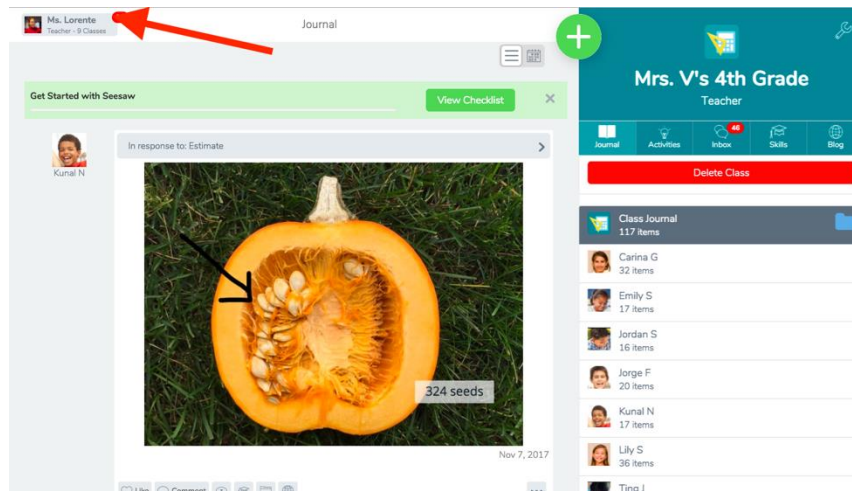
Ms. Lorente
Teacher - 9 Classes

Journal

Get Started with Seesaw

View Checklist

Kunal N

In response to: Estimate

324 seeds

Nov 7, 2017

Like Comment

Mrs. V's 4th Grade
Teacher

Journal Activities 46 Inbox Skills Blog

Delete Class

Class Journal
117 items

Carina G
32 items

Emily S
17 items

Jordan S
16 items

Jorge F
20 items

Kunal N
17 items

Lily S
36 items

Ting J